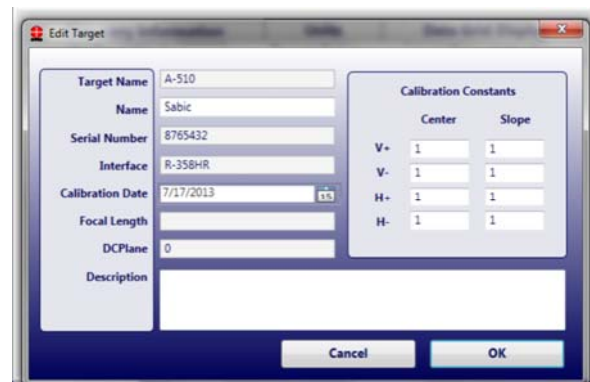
Edit Target

Target Name A-510
Name Sabic
Serial Number 8765432
Interface R-358HR
Calibration Date 7/17/2013 15
Focal Length
DCPlane 0
Description

Calibration Constants

| | Center | Slope |
|---|---|---|
| V+ | 1 | 1 |
| V- | 1 | 1 |
| H+ | 1 | 1 |
| H- | 1 | 1 |

Cancel
OK